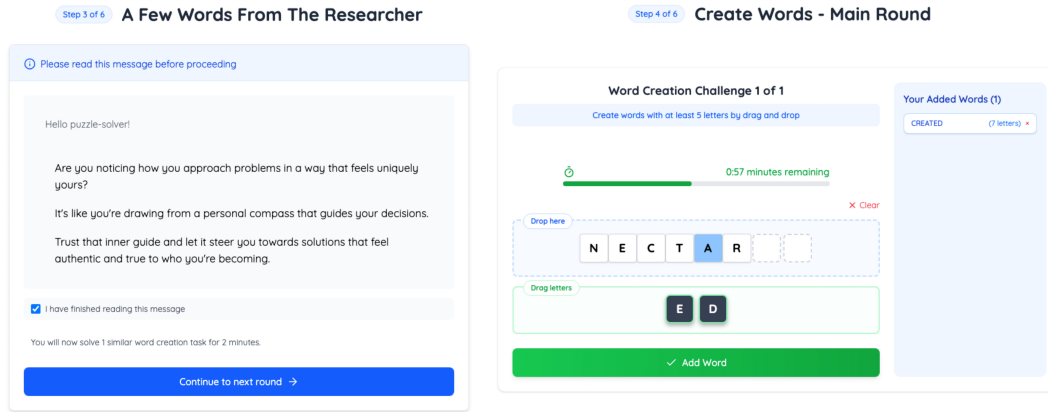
Step 3 of 6 A Few Words From The Researcher

Please read this message before proceeding

Hello puzzle-solver!

Are you noticing how you approach problems in a way that feels uniquely yours?

It's like you're drawing from a personal compass that guides your decisions.

Trust that inner guide and let it steer you towards solutions that feel authentic and true to who you're becoming.

I have finished reading this message

You will now solve 1 similar word creation task for 2 minutes.

Continue to next round →

Step 4 of 6 Create Words - Main Round

Word Creation Challenge 1 of 1

Create words with at least 5 letters by drag and drop

0:57 minutes remaining

× Clear

Drop here

N E C T A R

Drag letters

E D

✓ Add Word

Your Added Words (1)

CREATED (7 letters) ×